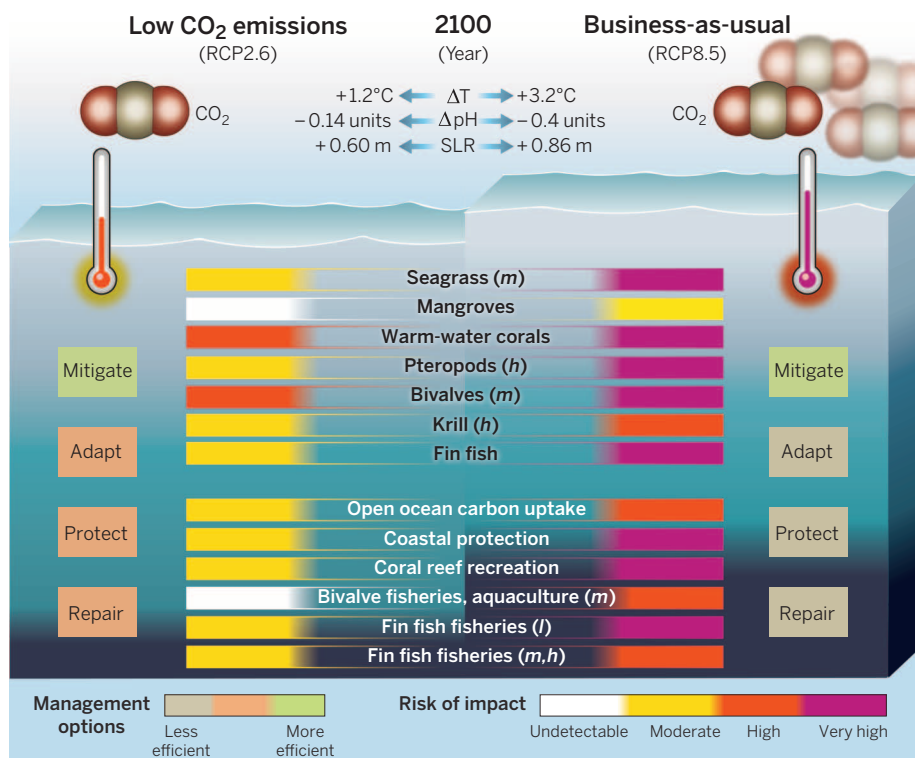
Low $CO_2$ emissions (RCP2.6)

2100 (Year)

Business-as-usual (RCP8.5)

$CO_2$

$CO_2$

+1.2°C ← ΔT → +3.2°C
– 0.14 units ← ΔpH → – 0.4 units
+ 0.60 m ← SLR → + 0.86 m

Seagrass (m)
Mangroves
Warm-water corals
Pteropods (h)
Bivalves (m)
Krill (h)
Fin fish

Open ocean carbon uptake
Coastal protection
Coral reef recreation
Bivalve fisheries, aquaculture (m)
Fin fish fisheries (l)
Fin fish fisheries (m,h)

Mitigate
Adapt
Protect
Repair

Mitigate
Adapt
Protect
Repair

Management options

Less efficient

More efficient

Risk of impact

Undetectable

Moderate

High

Very high